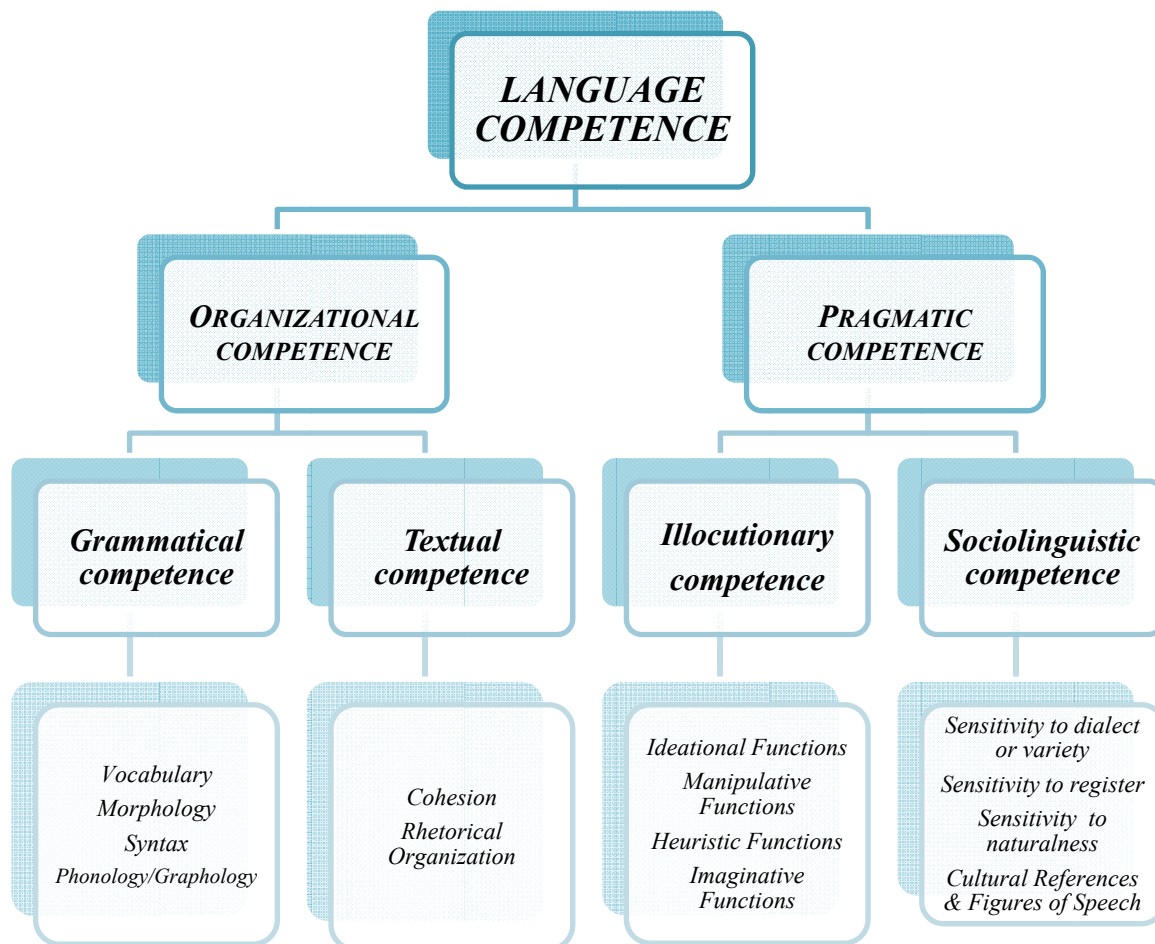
LANGUAGE COMPETENCE

ORGANIZATIONAL COMPETENCE

PRAGMATIC COMPETENCE

Grammatical competence

Textual competence

Illocutionary competence

Sociolinguistic competence

Vocabulary
Morphology
Syntax
Phonology/Graphology

Cohesion
Rhetorical Organization

Ideational Functions
Manipulative Functions
Heuristic Functions
Imaginative Functions

Sensitivity to dialect or variety
Sensitivity to register
Sensitivity to naturalness
Cultural References & Figures of Speech